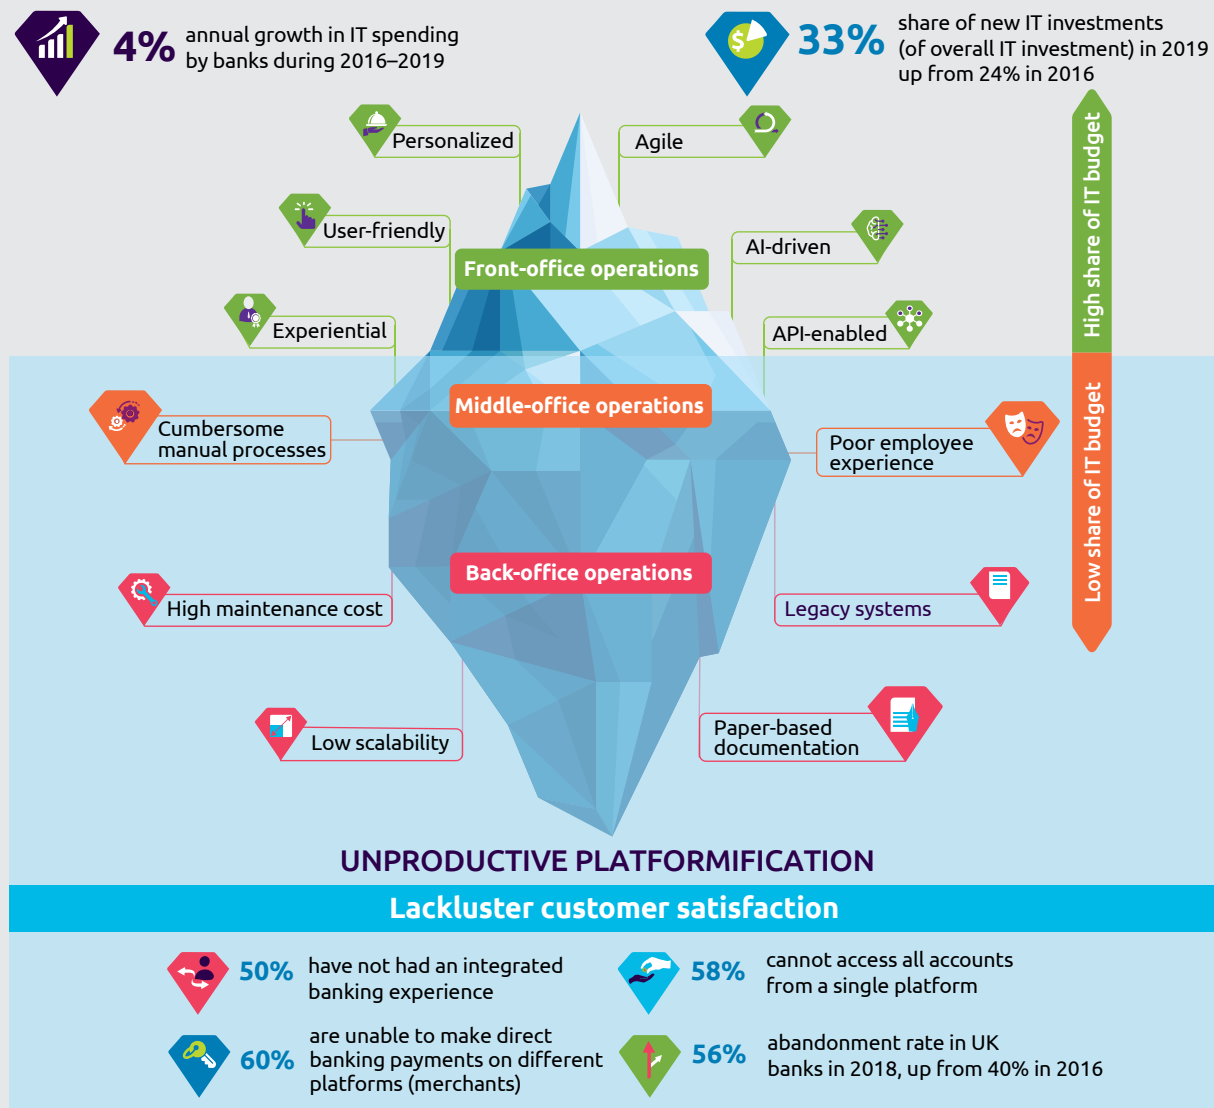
4% annual growth in IT spending by banks during 2016–2019

33% share of new IT investments (of overall IT investment) in 2019 up from 24% in 2016

Personalized

Agile

User-friendly

AI-driven

Front-office operations

Experiential

API-enabled

High share of IT budget

Low share of IT budget

Middle-office operations

Cumbersome manual processes

Poor employee experience

Back-office operations

High maintenance cost

Legacy systems

Low scalability

Paper-based documentation

UNPRODUCTIVE PLATFORMIFICATION

Lackluster customer satisfaction

50% have not had an integrated banking experience

58% cannot access all accounts from a single platform

60% are unable to make direct banking payments on different platforms (merchants)

56% abandonment rate in UK banks in 2018, up from 40% in 2016